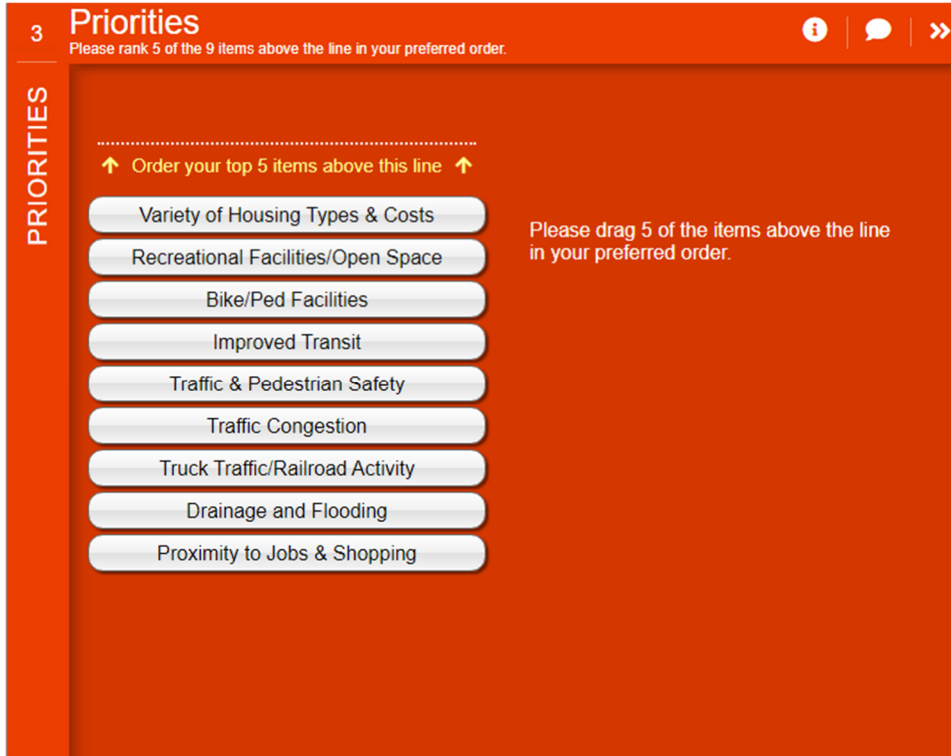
3

Priorities
Please rank 5 of the 9 items above the line in your preferred order.

PRIORITIES

↑ Order your top 5 items above this line ↑

Variety of Housing Types & Costs

Recreational Facilities/Open Space

Bike/Ped Facilities

Improved Transit

Traffic & Pedestrian Safety

Traffic Congestion

Truck Traffic/Railroad Activity

Drainage and Flooding

Proximity to Jobs & Shopping

Please drag 5 of the items above the line in your preferred order.